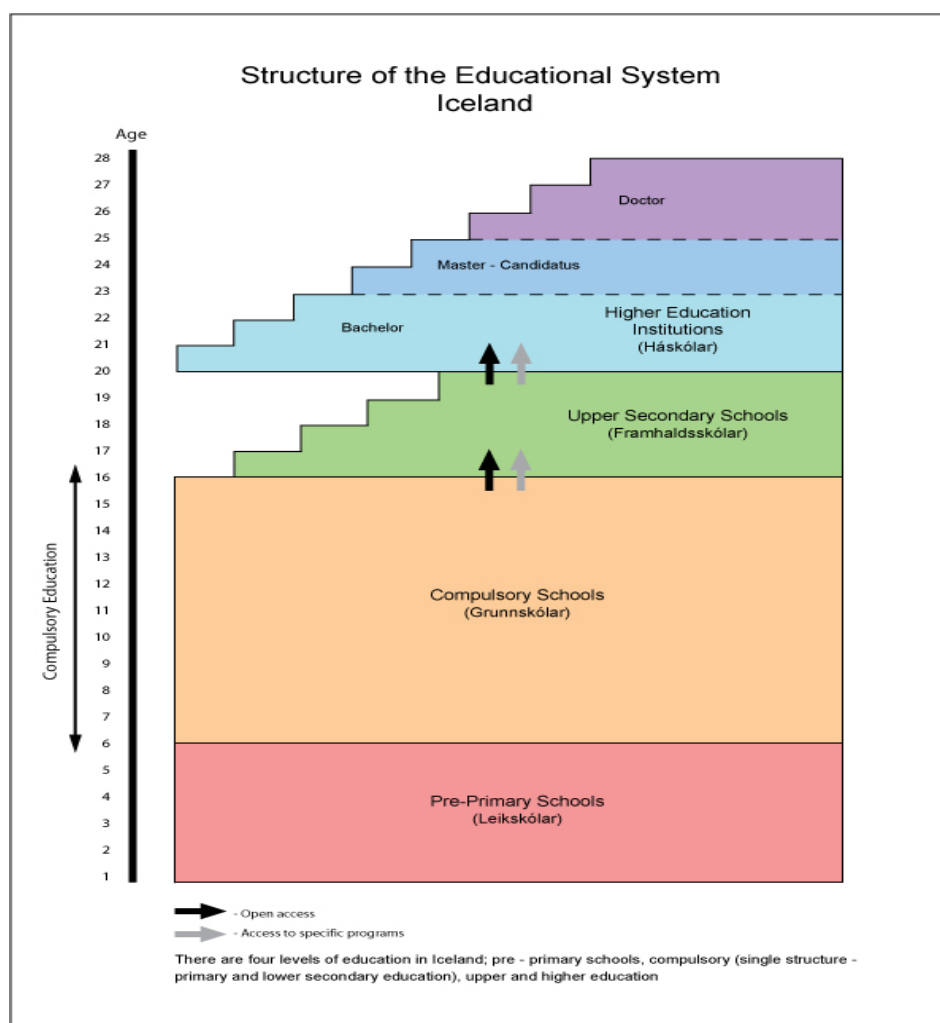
Structure of the Educational System
Iceland

Age

28
27
26
25
24
23
22
21
20
19
18
17
16
15
14
13
12
11
10
9
8
7
6
5
4
3
2
1

Compulsory Education

Doctor

Master - Candidatus

Bachelor

Higher Education Institutions (Háskólar)

Upper Secondary Schools (Framhaldsskólar)

Compulsory Schools (Grunnskólar)

Pre-Primary Schools (Leikskólar)

- Open access
- Access to specific programs

There are four levels of education in Iceland; pre - primary schools, compulsory (single structure - primary and lower secondary education), upper and higher education